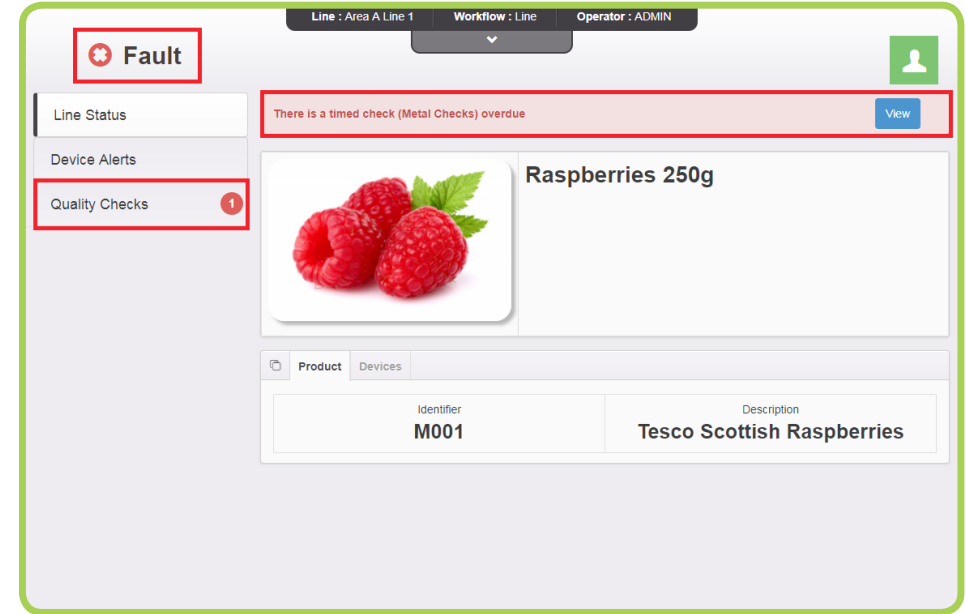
Line : Area A Line 1 Workflow : Line Operator : ADMIN

Fault

Line Status

Device Alerts

Quality Checks 1

There is a timed check (Metal Checks) overdue

View

Raspberries 250g

Product Devices

| Identifier | Description |
|---|---|
| M001 | Tesco Scottish Raspberries |